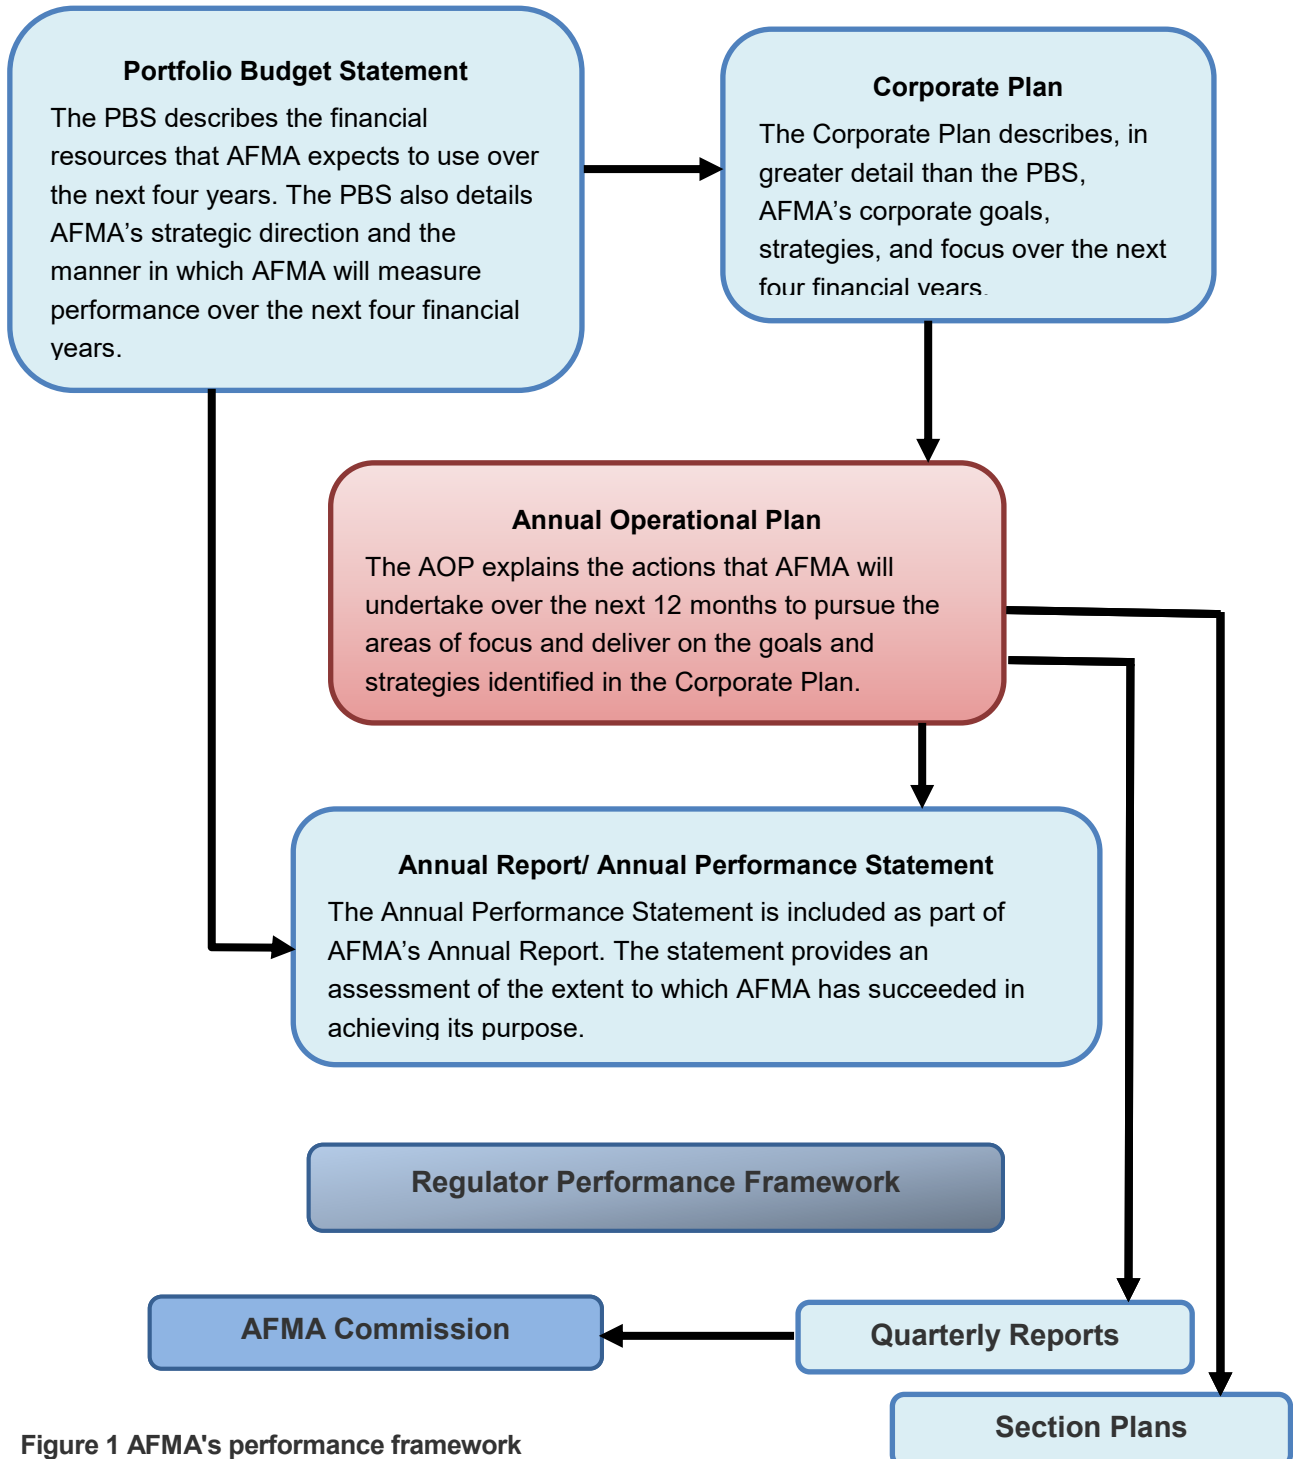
Portfolio Budget Statement

The PBS describes the financial resources that AFMA expects to use over the next four years. The PBS also details AFMA's strategic direction and the manner in which AFMA will measure performance over the next four financial years.

Corporate Plan

The Corporate Plan describes, in greater detail than the PBS, AFMA's corporate goals, strategies, and focus over the next four financial years.

Annual Operational Plan

The AOP explains the actions that AFMA will undertake over the next 12 months to pursue the areas of focus and deliver on the goals and strategies identified in the Corporate Plan.

Annual Report/ Annual Performance Statement

The Annual Performance Statement is included as part of AFMA's Annual Report. The statement provides an assessment of the extent to which AFMA has succeeded in achieving its purpose.

Regulator Performance Framework

AFMA Commission

Quarterly Reports

Section Plans

Figure 1 AFMA's performance framework